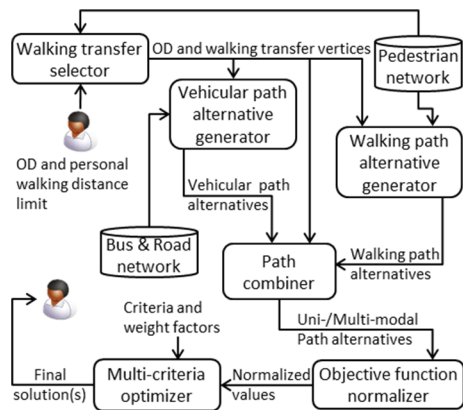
Walking transfer selector

OD and walking transfer vertices

Pedestrian network

OD and personal walking distance limit

Vehicular path alternative generator

Walking path alternative generator

Vehicular path alternatives

Bus & Road network

Path combiner

Walking path alternatives

Criteria and weight factors

Uni-/Multi-modal Path alternatives

Final solution(s)

Multi-criteria optimizer

Normalized values

Objective function normalizer